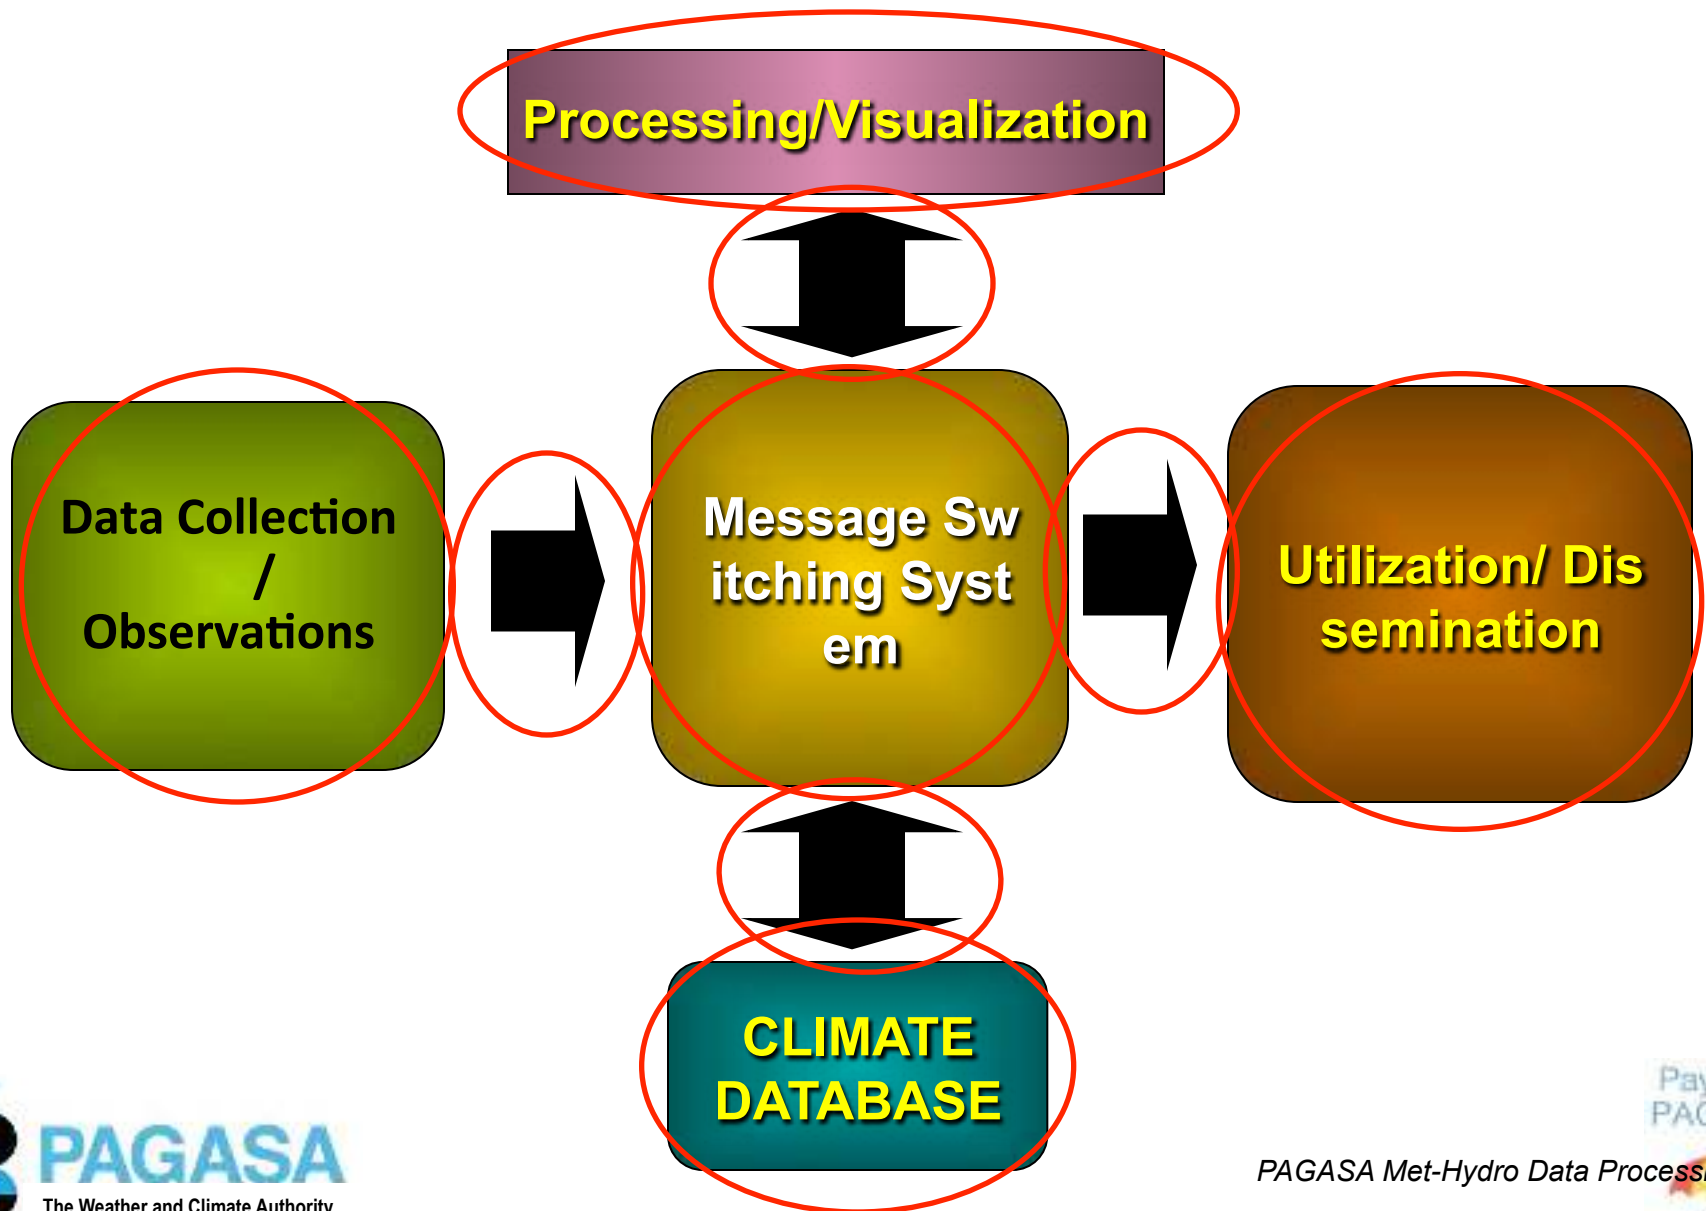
Processing/Visualization

Data Collection / Observations

Message Sw itching Syst em

Utilization/ Dis semination

CLIMATE DATABASE

PAGASA
The Weather and Climate Authority

Pa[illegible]
PA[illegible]

PAGASA Met-Hydro Data Process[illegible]